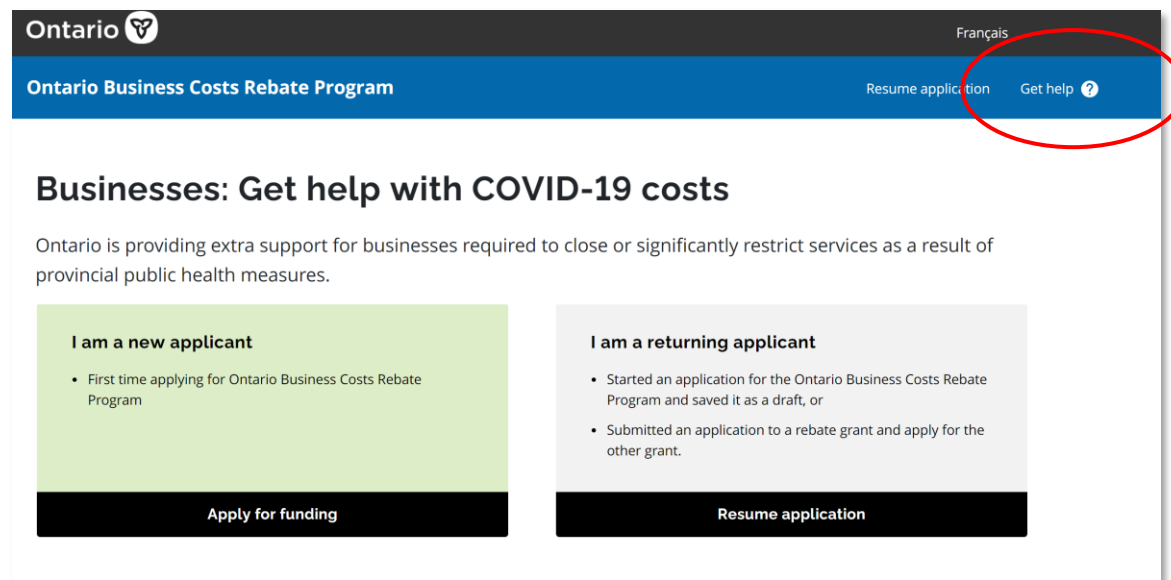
Ontario

Français

Ontario Business Costs Rebate Program

Resume application

Get help

Businesses: Get help with COVID-19 costs

Ontario is providing extra support for businesses required to close or significantly restrict services as a result of provincial public health measures.

I am a new applicant

- First time applying for Ontario Business Costs Rebate Program

Apply for funding

I am a returning applicant

- Started an application for the Ontario Business Costs Rebate Program and saved it as a draft, or
- Submitted an application to a rebate grant and apply for the other grant.

Resume application